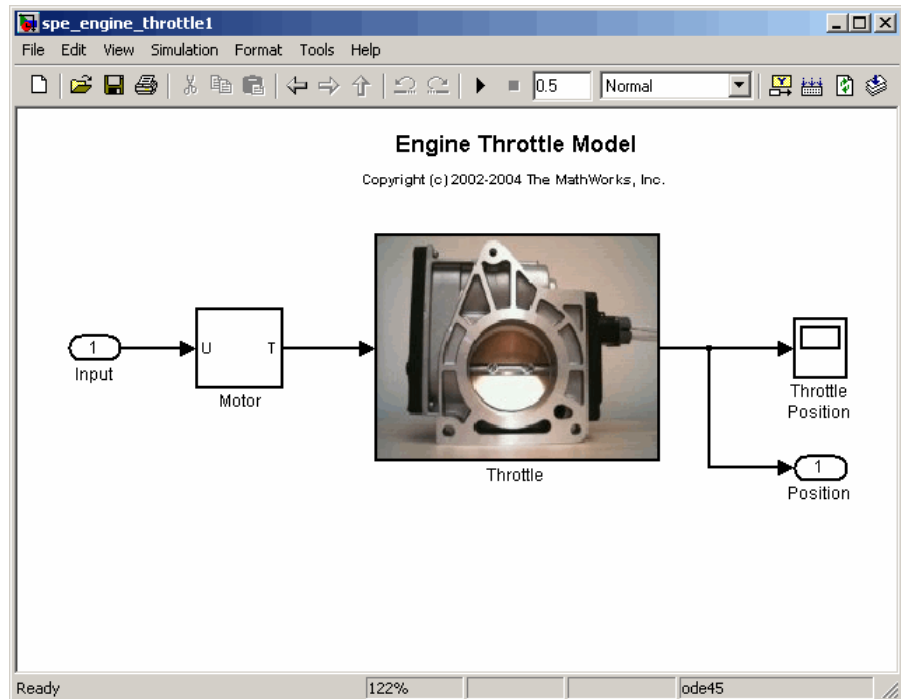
spe_engine_throttle1

File Edit View Simulation Format Tools Help

0.5 Normal

Engine Throttle Model

Copyright (c) 2002-2004 The MathWorks, Inc.

1
Input

U T
Motor

Throttle

Throttle Position

1
Position

Ready 122% ode45